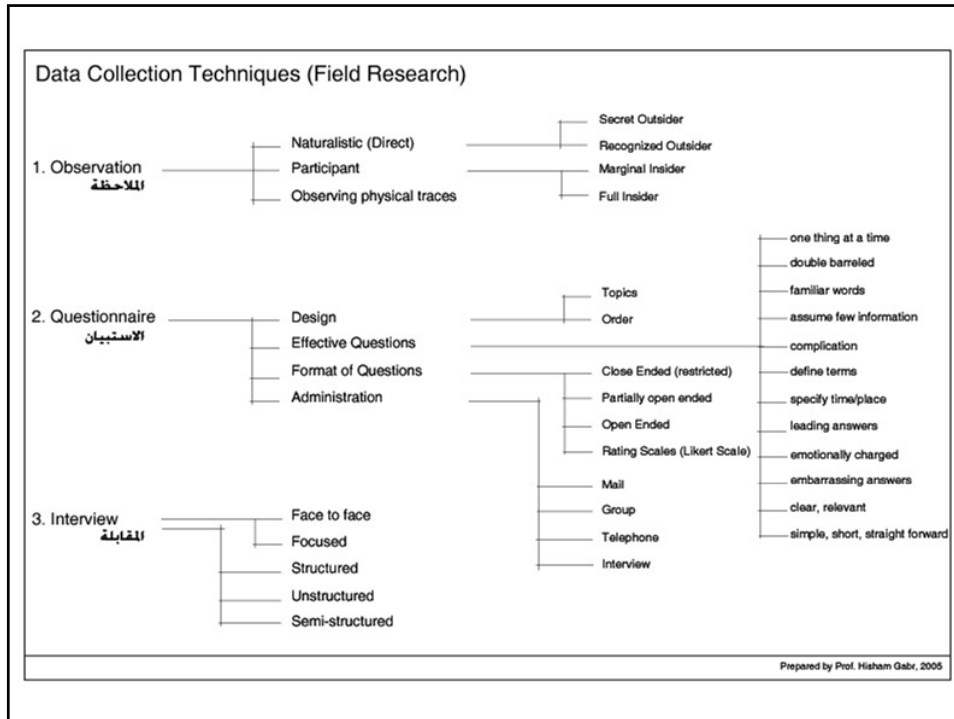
Data Collection Techniques (Field Research)

1. Observation
الملاحظة

Naturalistic (Direct)
Participant
Observing physical traces

Secret Outsider
Recognized Outsider
Marginal Insider
Full Insider

2. Questionnaire
الاستبيان

Design
Effective Questions
Format of Questions
Administration

Topics
Order

Close Ended (restricted)
Partially open ended
Open Ended
Rating Scales (Likert Scale)

Mail
Group
Telephone
Interview

one thing at a time
double barreled
familiar words
assume few information
complication
define terms
specify time/place
leading answers
emotionally charged
embarrassing answers
clear, relevant
simple, short, straight forward

3. Interview
المقابلة

Face to face
Focused
Structured
Unstructured
Semi-structured

Prepared by Prof. Hisham Gabr, 2005